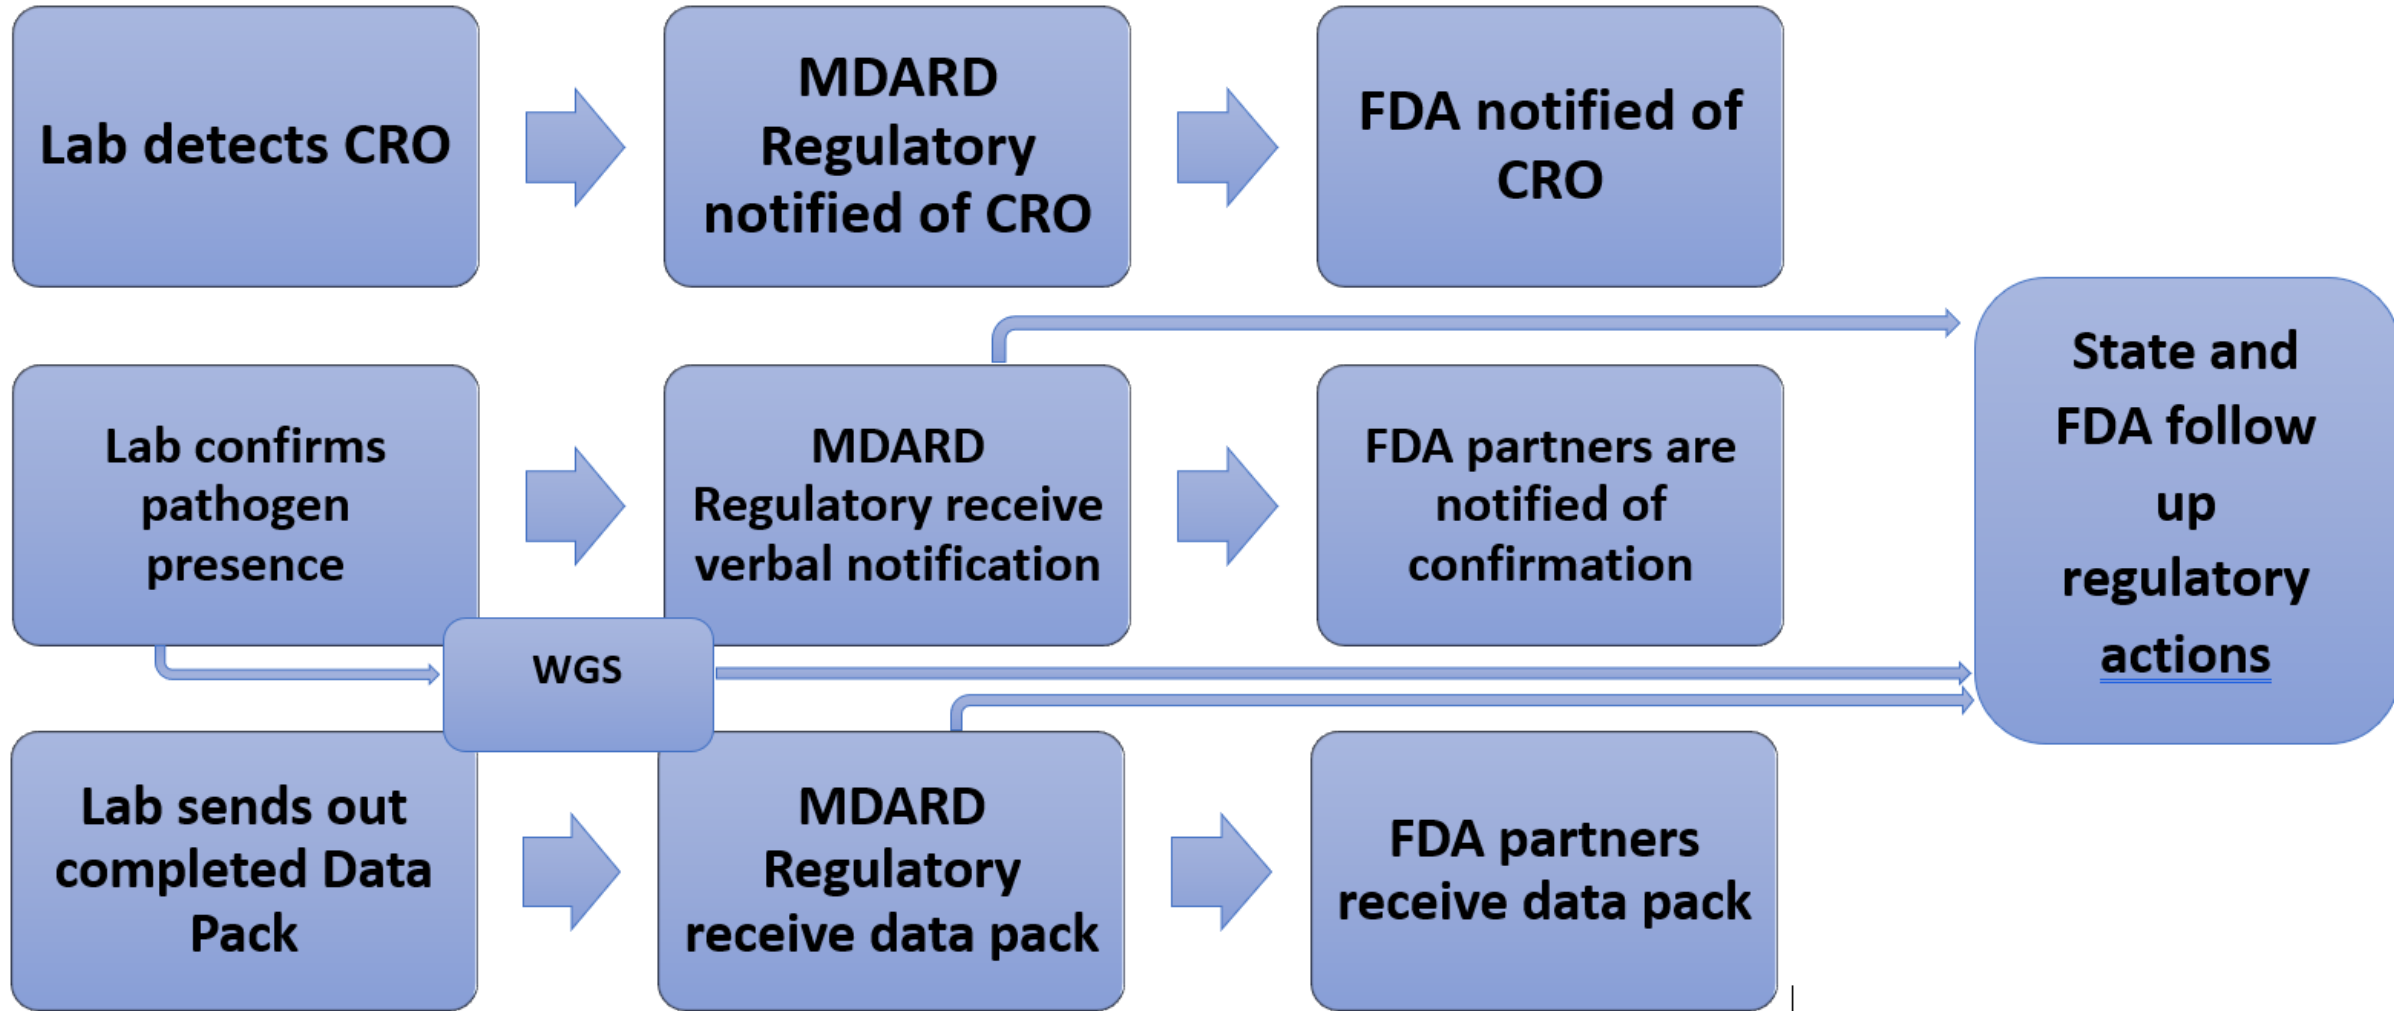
Lab detects CRO

MDARD Regulatory notified of CRO

FDA notified of CRO

Lab confirms pathogen presence

MDARD Regulatory receive verbal notification

FDA partners are notified of confirmation

State and FDA follow up regulatory actions

WGS

Lab sends out completed Data Pack

MDARD Regulatory receive data pack

FDA partners receive data pack